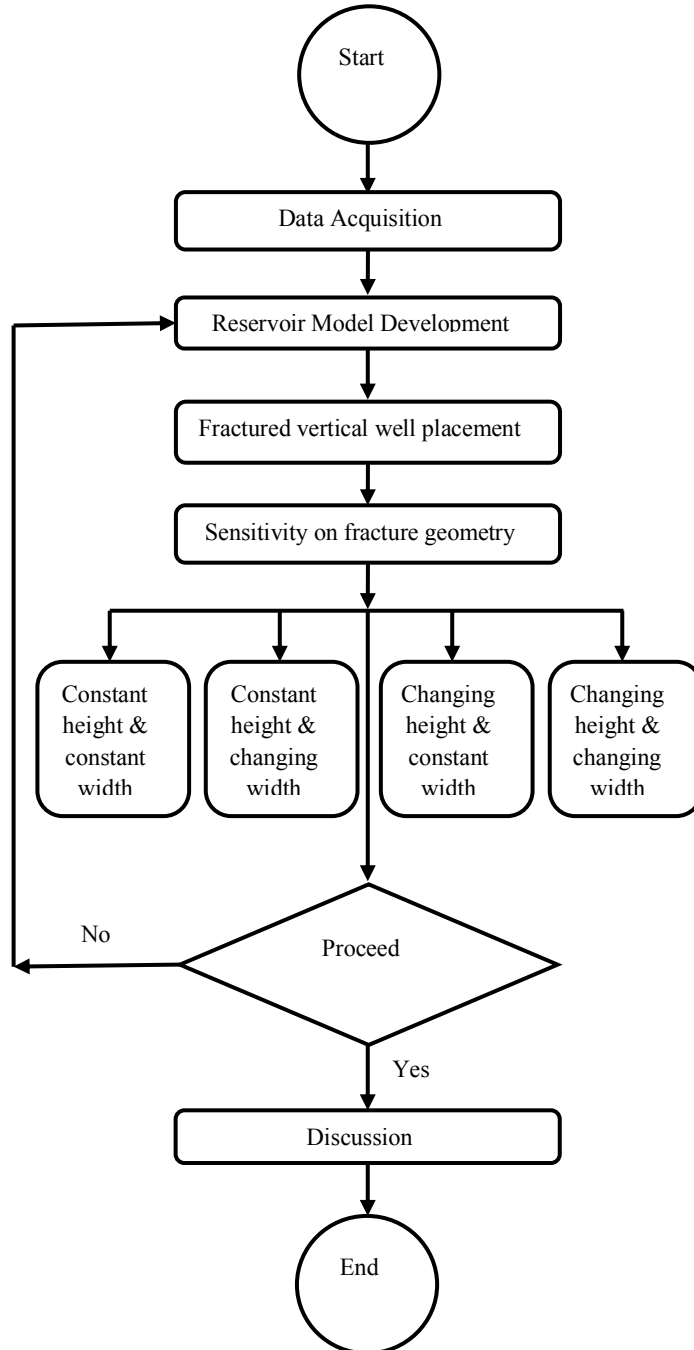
Start

Data Acquisition

Reservoir Model Development

Fractured vertical well placement

Sensitivity on fracture geometry

Constant height & constant width

Constant height & changing width

Changing height & constant width

Changing height & changing width

No

Proceed

Yes

Discussion

End